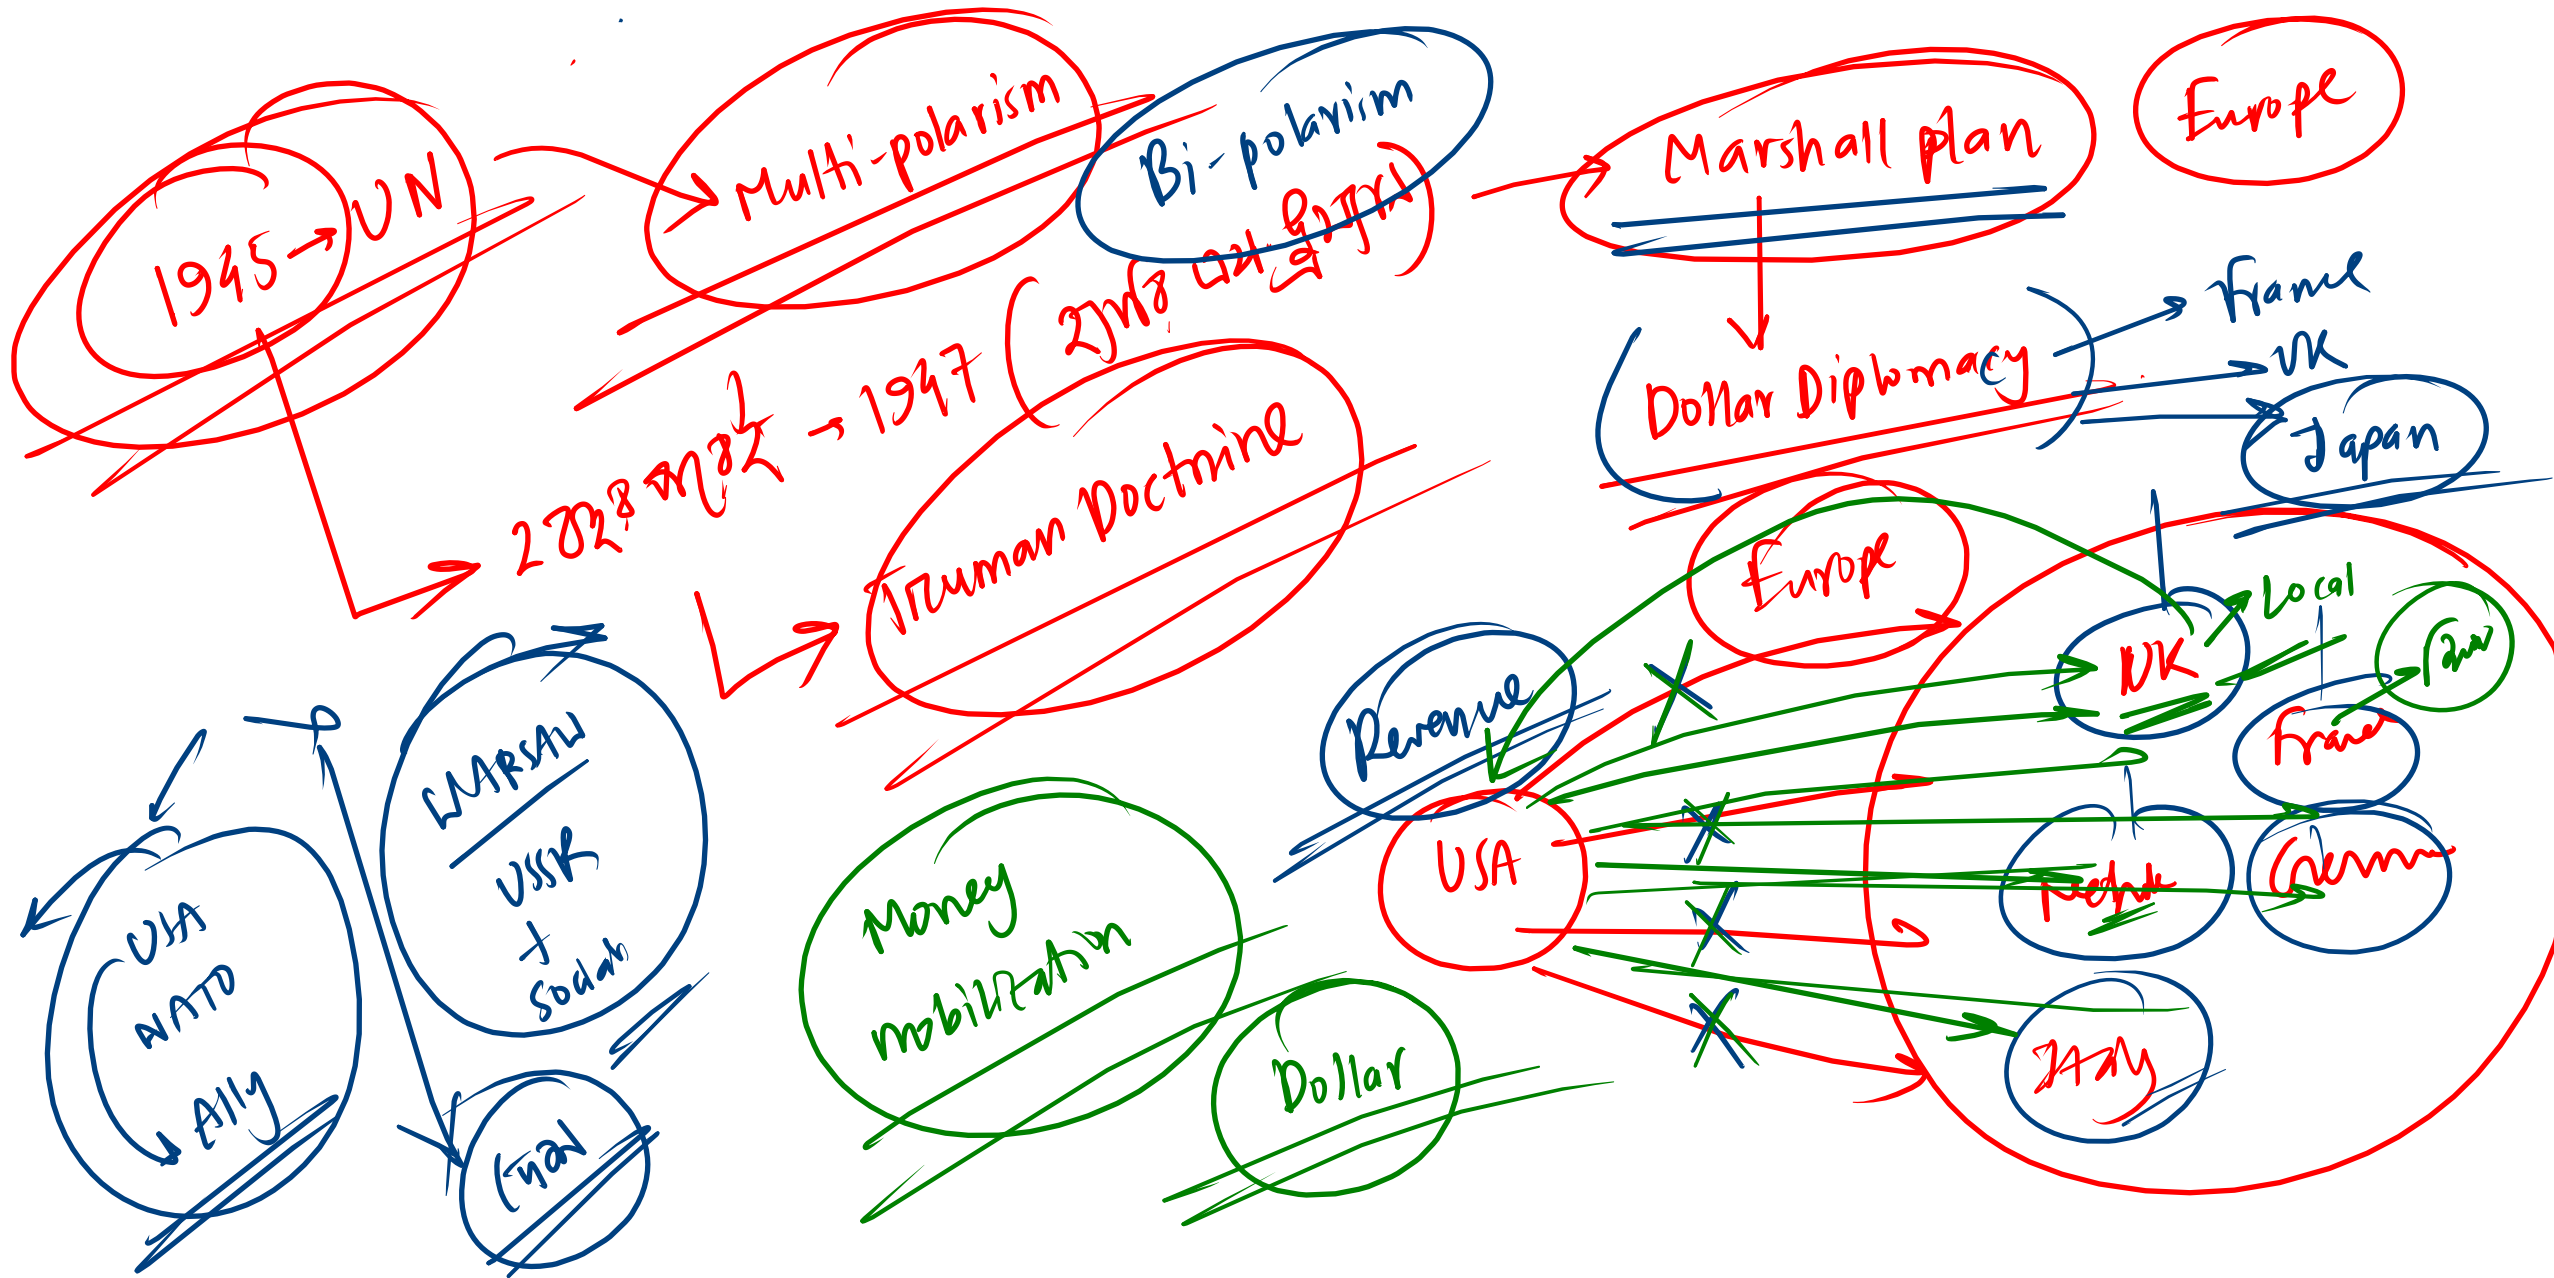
1945 → UN

Multi-polarism

Bi-polarism

২০২৪ সালে → 1947 (২০২৪ এর দিকে)

Truman Doctrine

Marshall plan

Europe

Dollar Diplomacy

France

UK

Japan

Europe

Revenue

USA

UK

Local

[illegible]

France

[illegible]

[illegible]

Italy

Money mobilization

Dollar

USA
NATO
Ally

WARSAW
USSR
+
Social

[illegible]